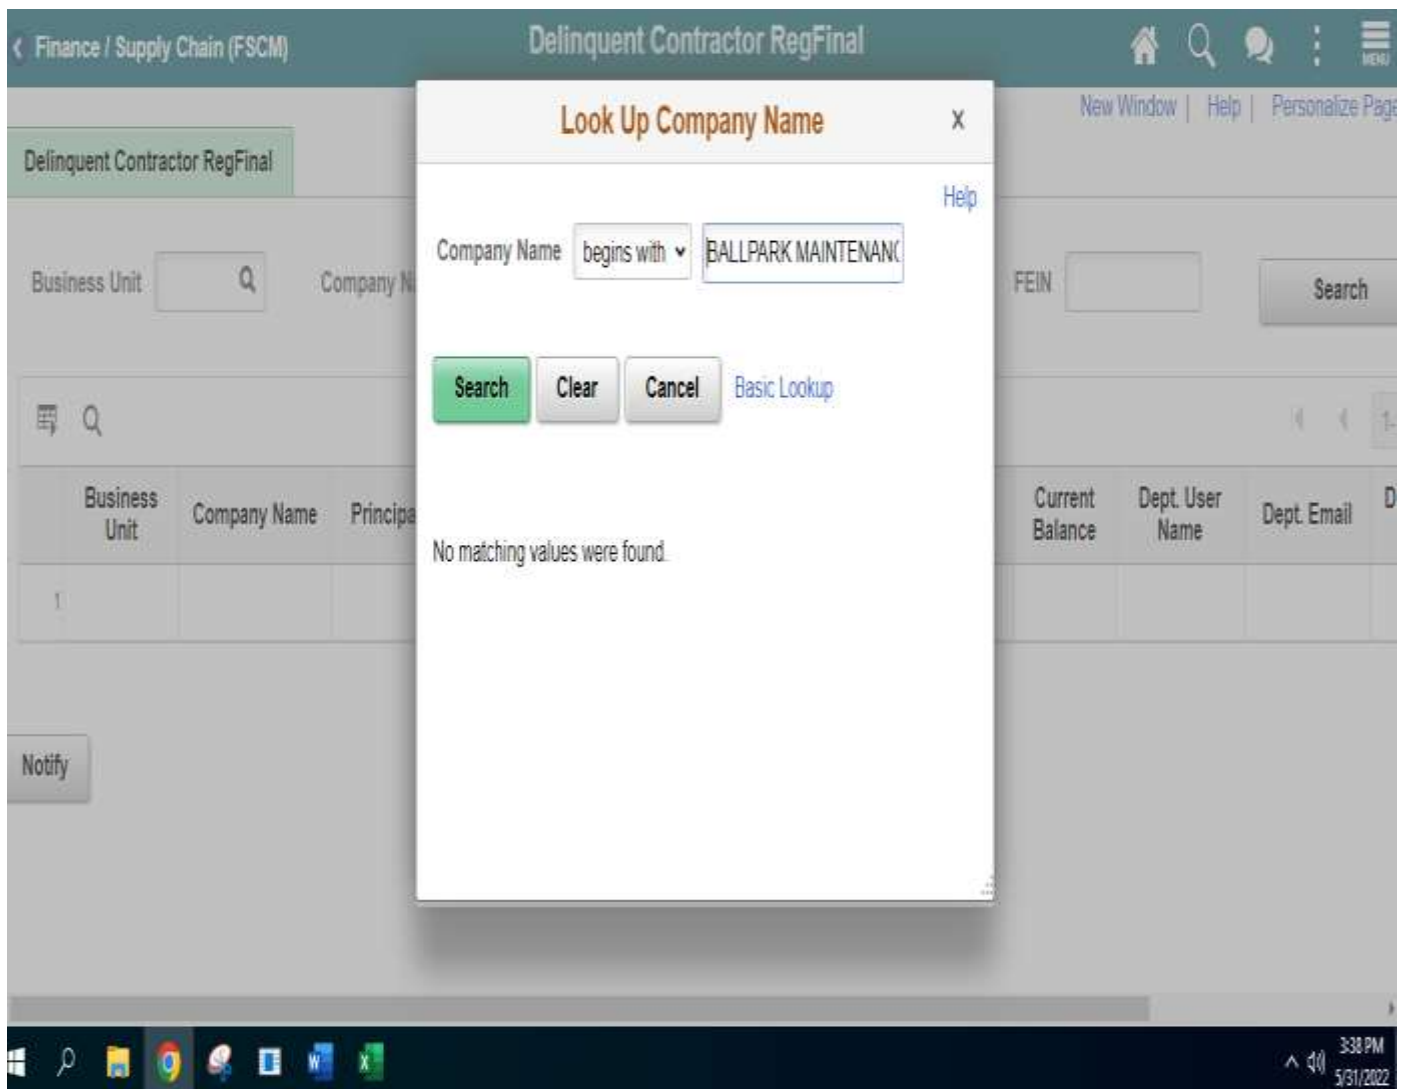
Finance / Supply Chain (FSCM)

Delinquent Contractor RegFinal

MENU

New Window | Help | Personalize Pag

Delinquent Contractor RegFinal

Business Unit

Company N

FEIN

Search

Business Unit | Company Name | Principa | Current Balance | Dept. User Name | Dept. Email | D

1

Notify

Look Up Company Name

X

Help

Company Name begins with BALLPARK MAINTENANC

Search Clear Cancel Basic Lookup

No matching values were found.

3:38 PM
5/31/2022